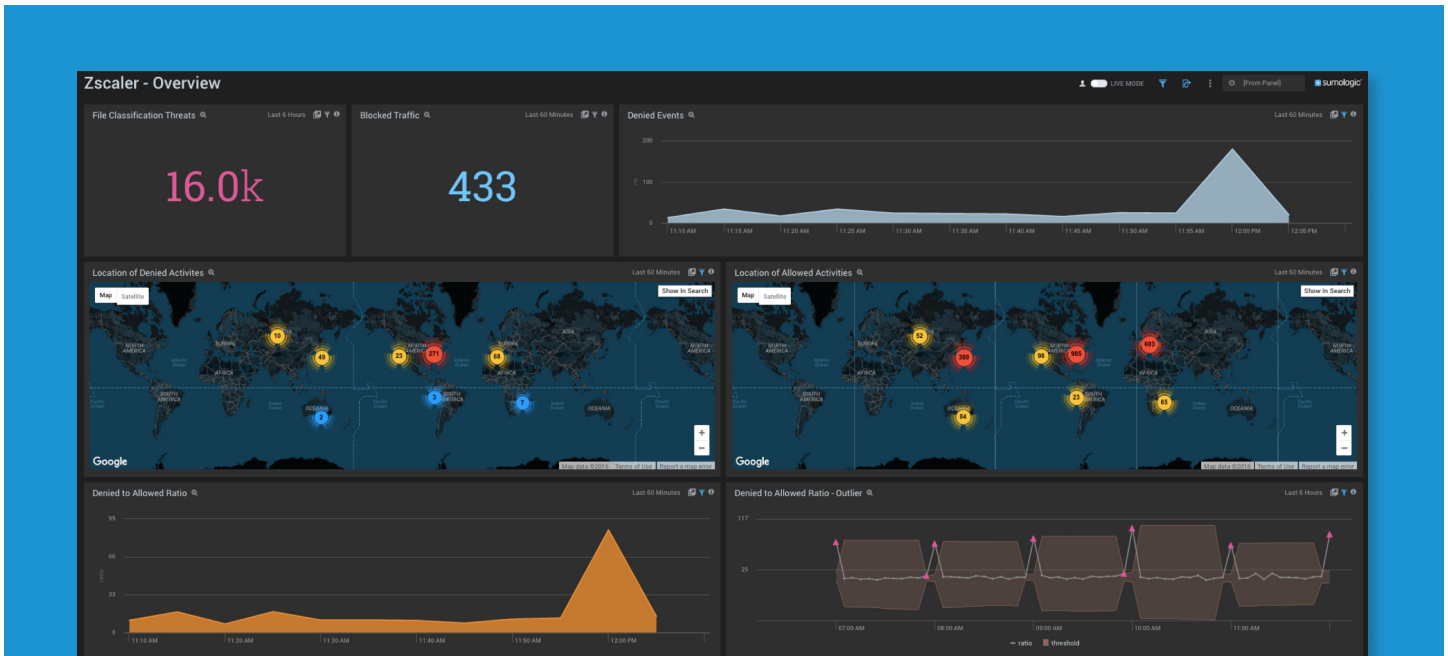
Zscaler - Overview

LIVE MODE

[From Panel]

sumologic

File Classification Threats

Last 6 Hours

16.0k

Blocked Traffic

Last 60 Minutes

433

Denied Events

Last 60 Minutes

200

100

0

11:10 AM 11:15 AM 11:20 AM 11:25 AM 11:30 AM 11:35 AM 11:40 AM 11:45 AM 11:50 AM 11:55 AM 12:00 PM 12:05 PM

Location of Denied Activites

Last 60 Minutes

Map Satellite

Show In Search

NORTH AMERICA EUROPE AFRICA SOUTH AMERICA OCEANIA ASIA

10 49 23 271 68 3 7 2

Google

Map data ©2016 Terms of Use Report a map error

Location of Allowed Activities

Last 60 Minutes

Map Satellite

Show In Search

52 360 98 985 603 84 23 65

Google

Map data ©2016 Terms of Use Report a map error

Denied to Allowed Ratio

Last 60 Minutes

99

66

33

0

11:10 AM 11:20 AM 11:30 AM 11:40 AM 11:50 AM 12:00 PM

Denied to Allowed Ratio - Outlier

Last 6 Hours

117

25

07:00 AM 08:00 AM 09:00 AM 10:00 AM 11:00 AM

ratio threshold